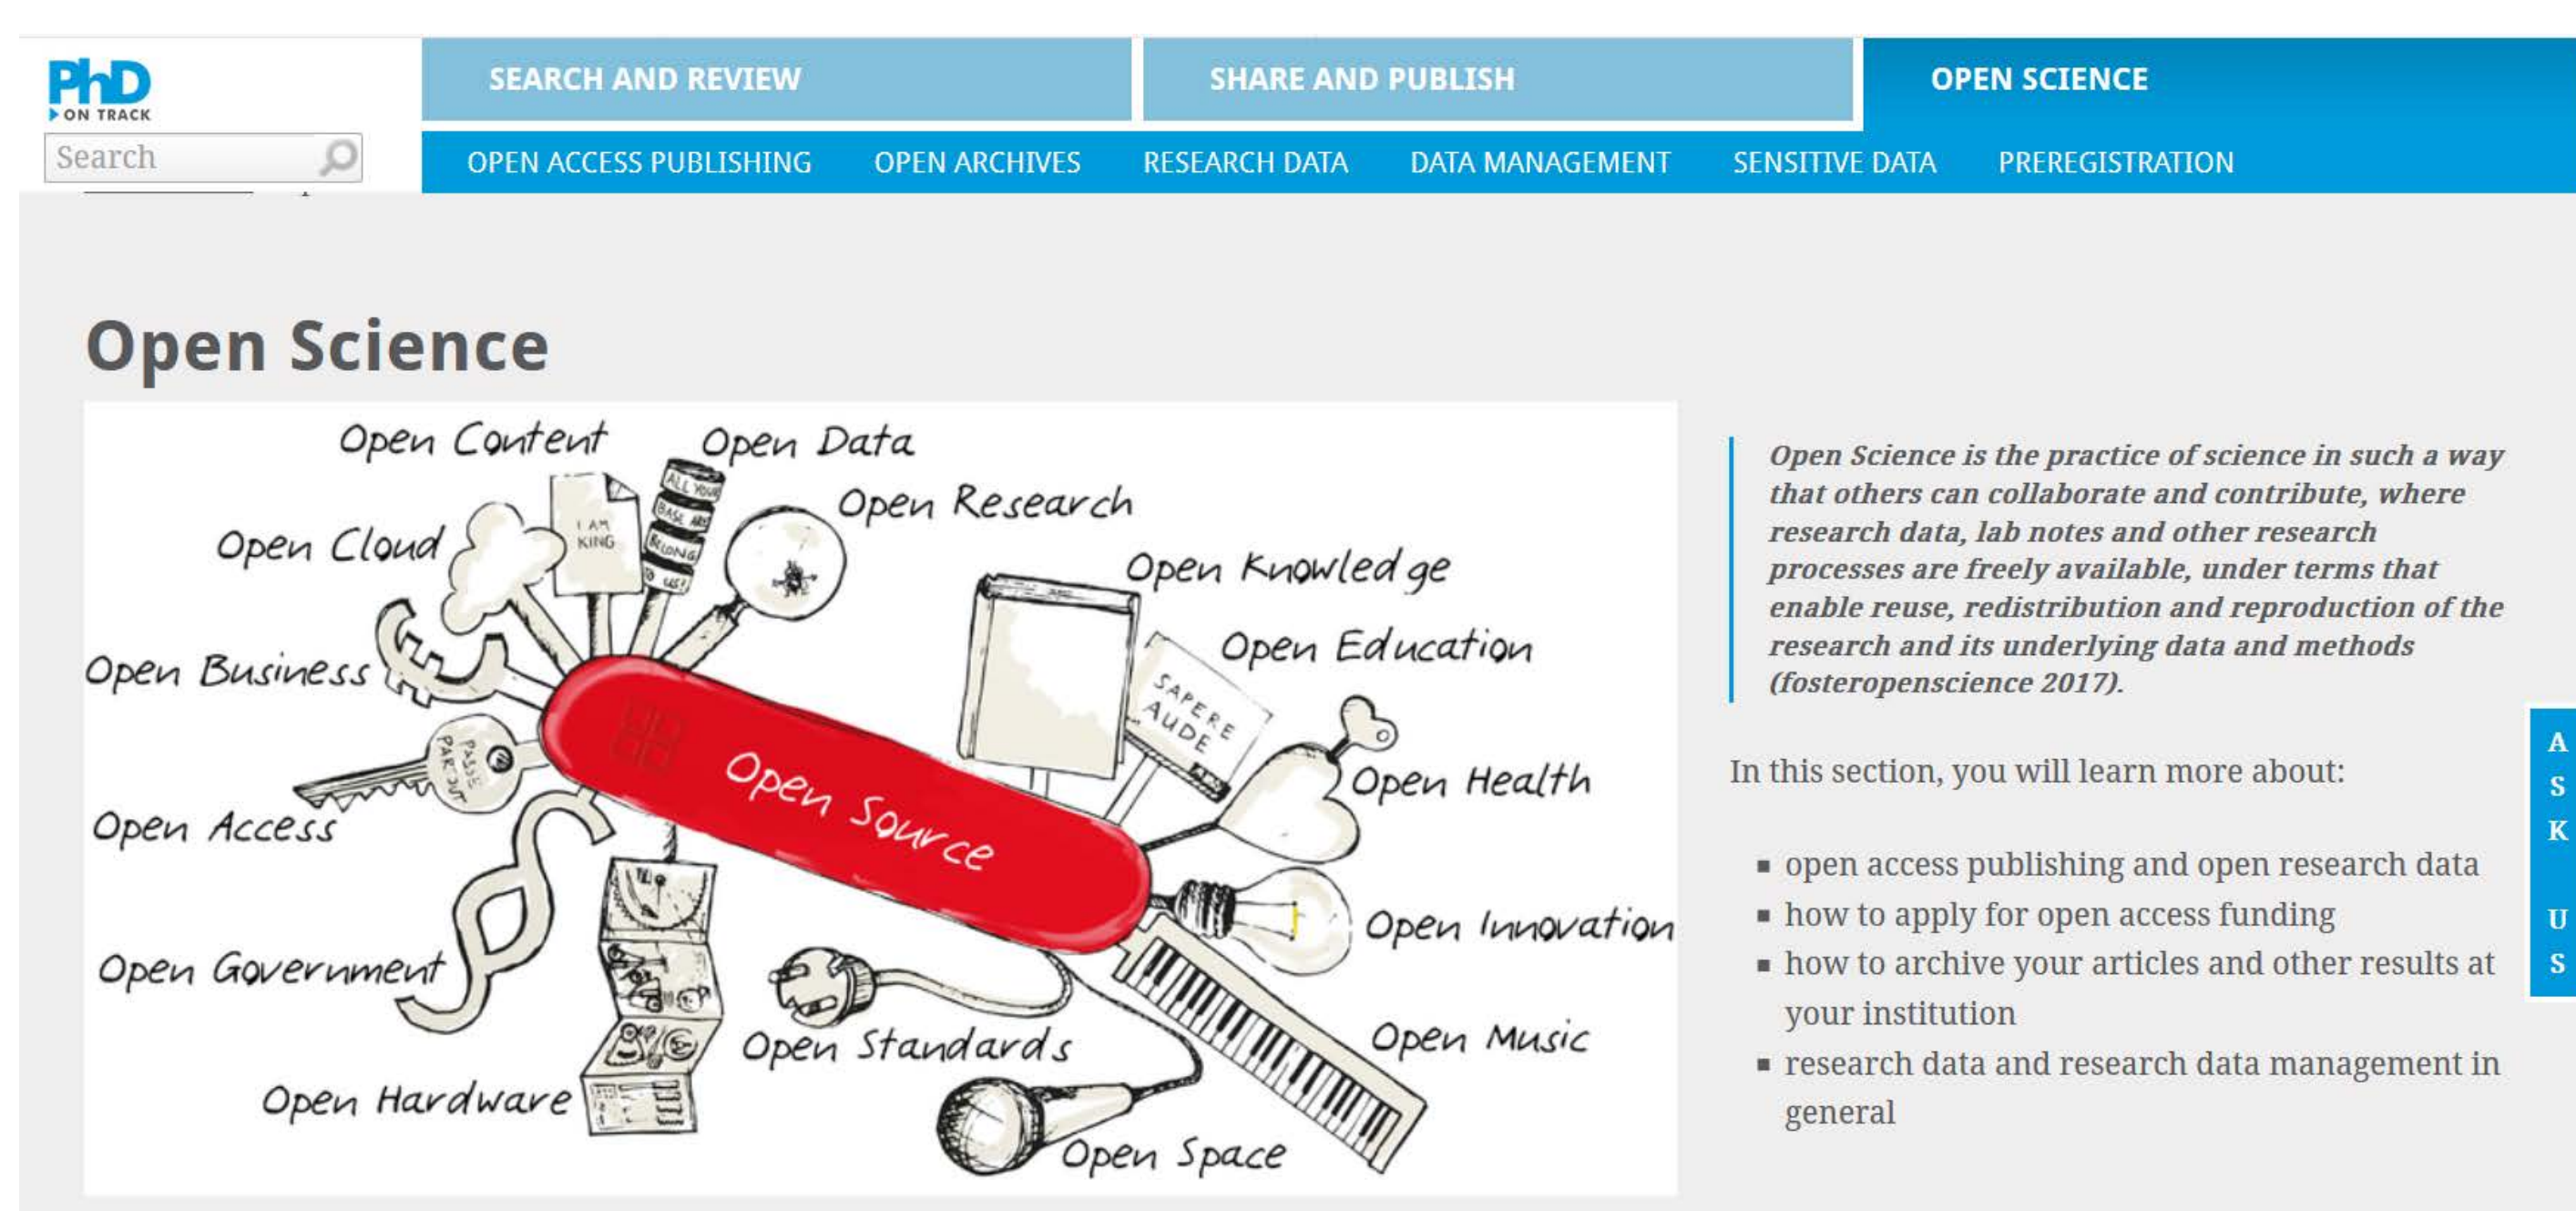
PhD ON TRACK

Search

SEARCH AND REVIEW SHARE AND PUBLISH OPEN SCIENCE

OPEN ACCESS PUBLISHING OPEN ARCHIVES RESEARCH DATA DATA MANAGEMENT SENSITIVE DATA PREREGISTRATION

Open Science

Open Content
Open Data
Open Research
Open Cloud
I AM KING
ALL YOUR BASE ARE BELONG TO US!
Open Knowledge
Open Education
SAPERE AUDE
Open Business
PASSE PARTOUT
Open Source
Open Health
Open Access
Open Innovation
Open Government
Open Standards
Open Music
Open Hardware
Open Space

Open Science is the practice of science in such a way that others can collaborate and contribute, where research data, lab notes and other research processes are freely available, under terms that enable reuse, redistribution and reproduction of the research and its underlying data and methods (fosteropenscience 2017).

In this section, you will learn more about:

- open access publishing and open research data
- how to apply for open access funding
- how to archive your articles and other results at your institution
- research data and research data management in general

ASK US